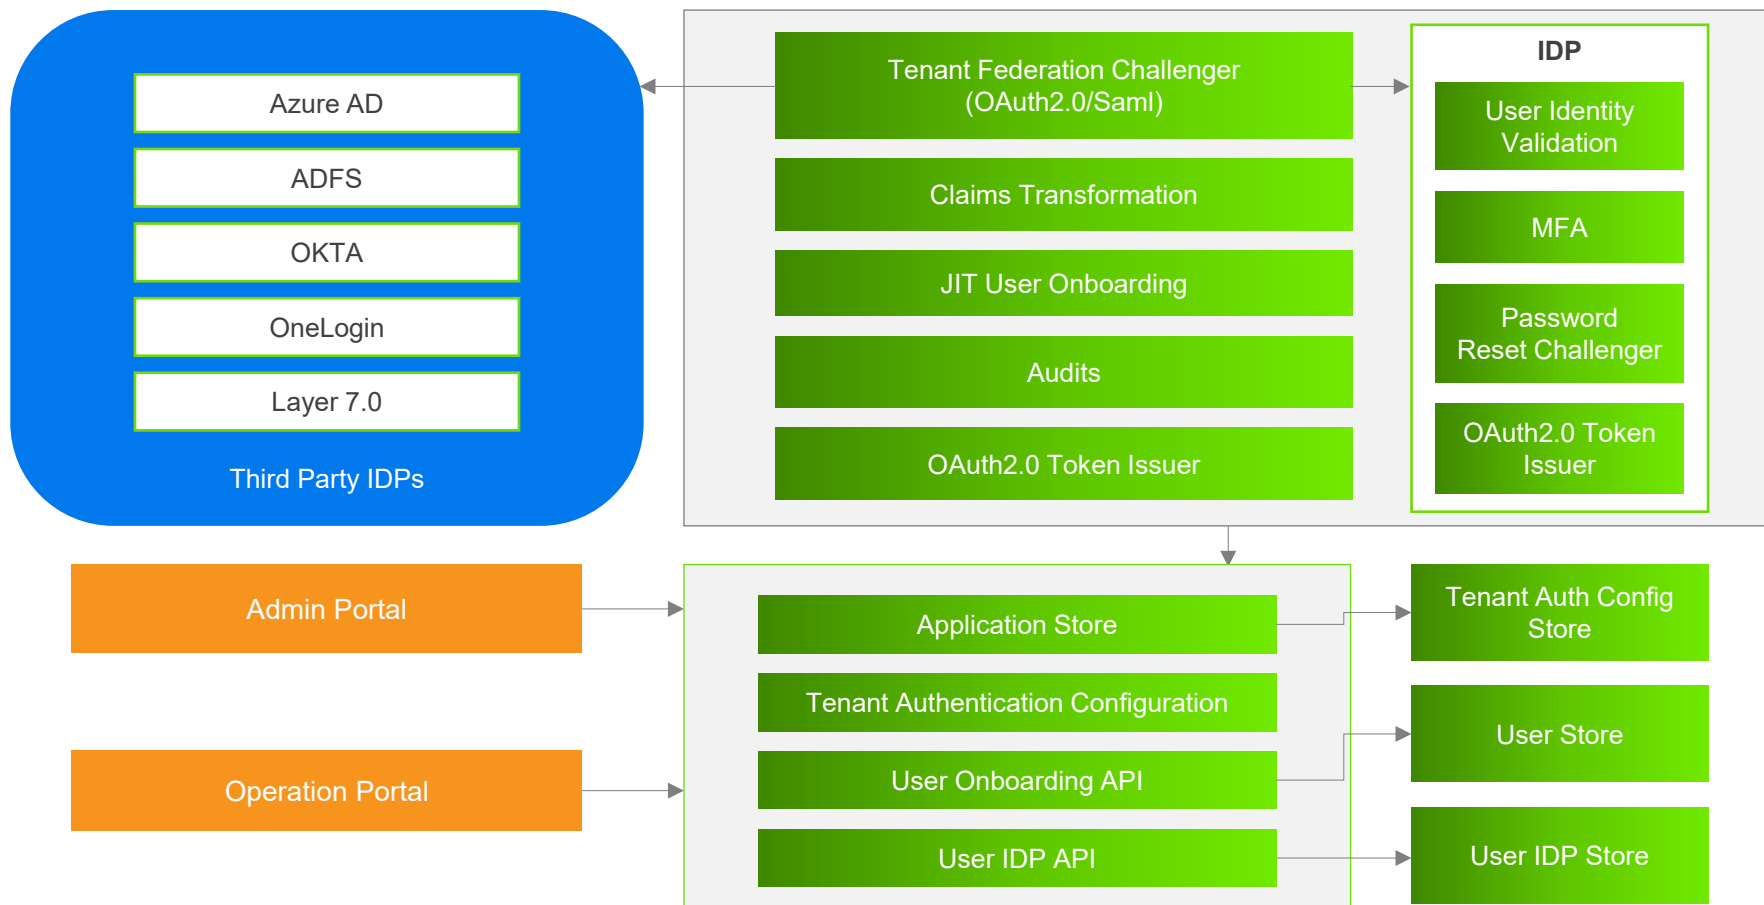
Azure AD

ADFS

OKTA

OneLogin

Layer 7.0

Third Party IDPs

Tenant Federation Challenger (OAuth2.0/Saml)

Claims Transformation

JIT User Onboarding

Audits

OAuth2.0 Token Issuer

IDP

User Identity Validation

MFA

Password Reset Challenger

OAuth2.0 Token Issuer

Admin Portal

Operation Portal

Application Store

Tenant Authentication Configuration

User Onboarding API

User IDP API

Tenant Auth Config Store

User Store

User IDP Store